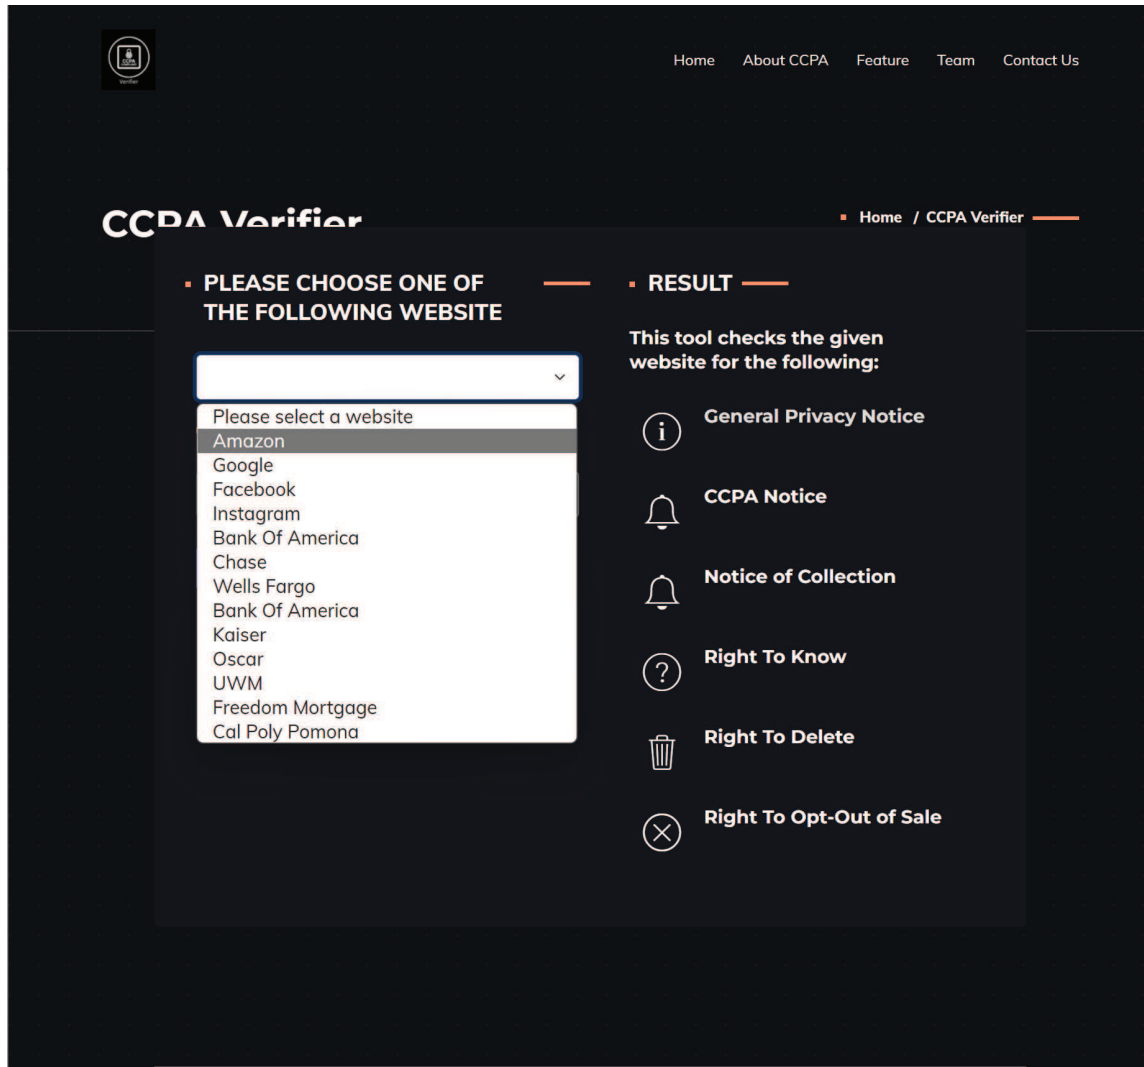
CCPA Verifier

Home About CCPA Feature Team Contact Us

CCPA Verifier

Home / CCPA Verifier

PLEASE CHOOSE ONE OF THE FOLLOWING WEBSITE

Please select a website
Amazon
Google
Facebook
Instagram
Bank Of America
Chase
Wells Fargo
Bank Of America
Kaiser
Oscar
UWM
Freedom Mortgage
Cal Poly Pomona

RESULT

This tool checks the given website for the following:

General Privacy Notice

CCPA Notice

Notice of Collection

Right To Know

Right To Delete

Right To Opt-Out of Sale